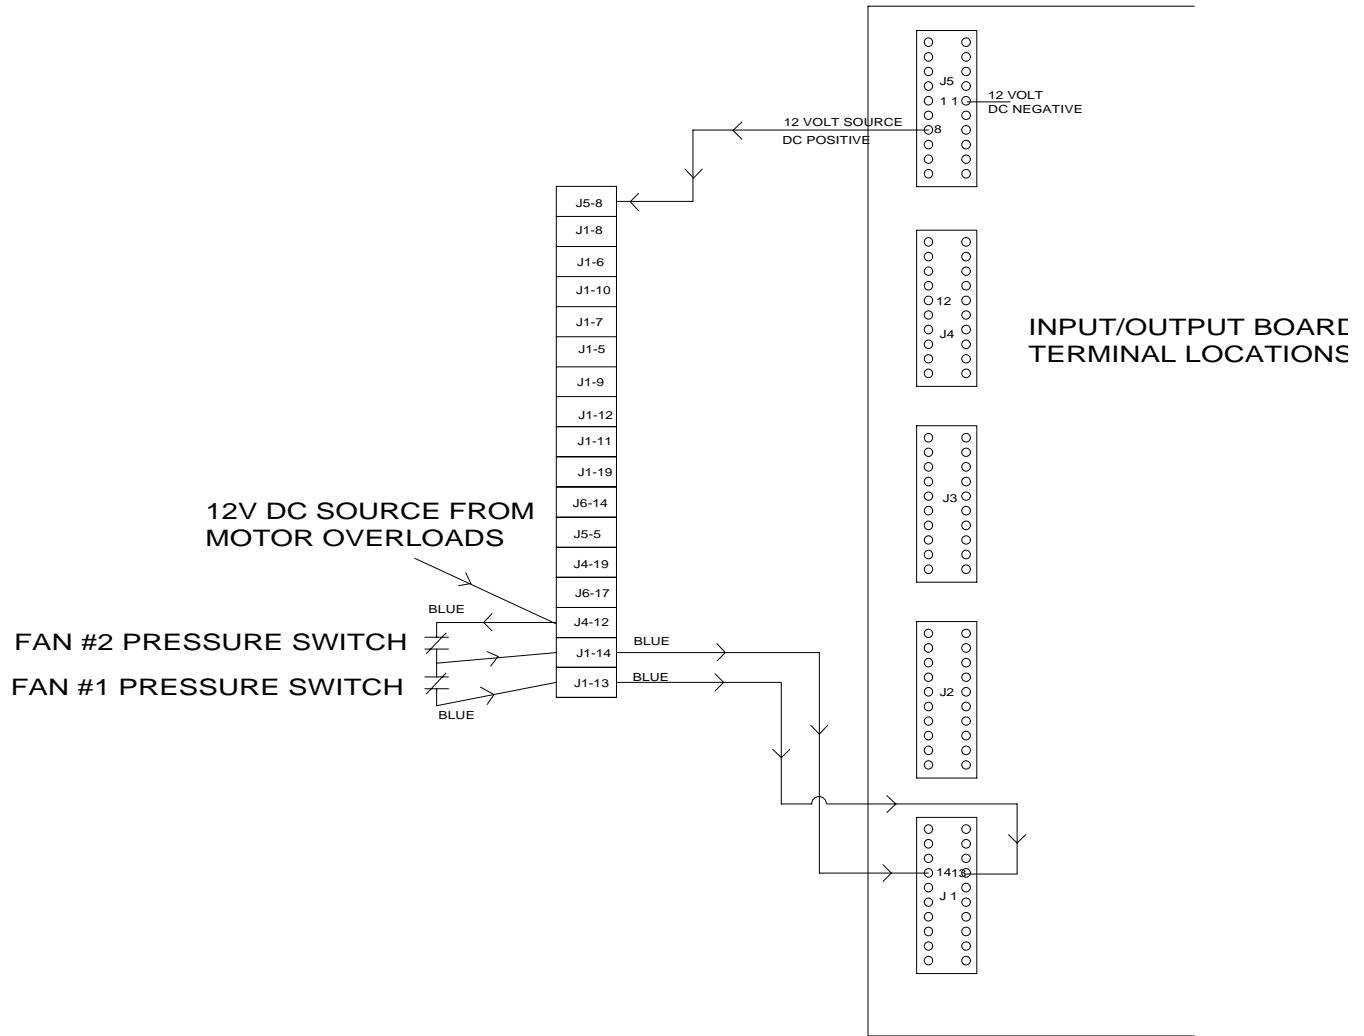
J5
11
12 VOLT
DC NEGATIVE

12 VOLT SOURCE
DC POSITIVE
8

J5-8
J1-8
J1-6
J1-10
J1-7
J1-5
J1-9
J1-12
J1-11
J1-19
J6-14
J5-5
J4-19
J6-17
J4-12
J1-14
J1-13

12
J4

INPUT/OUTPUT BOARD
TERMINAL LOCATIONS

J3

12V DC SOURCE FROM
MOTOR OVERLOADS

BLUE
FAN #2 PRESSURE SWITCH
FAN #1 PRESSURE SWITCH
BLUE

BLUE
BLUE

J2

14 13
J 1